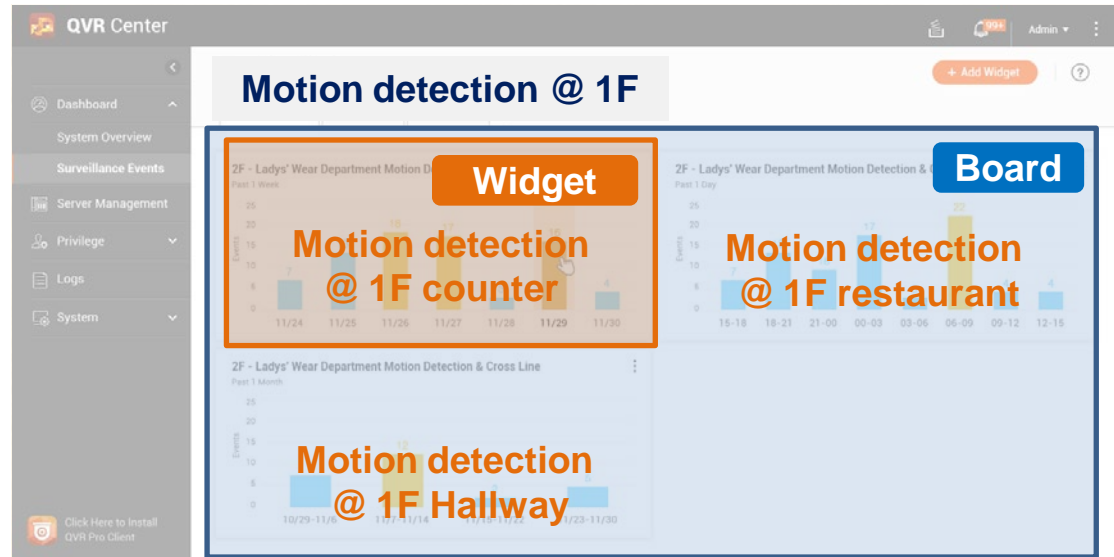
QVR Center

99+ Admin

Dashboard
System Overview
Surveillance Events
Server Management
Privilege
Logs
System

Click Here to Install QVR Pro Client

Motion detection @ 1F

+ Add Widget

2F - Ladys' Wear Department Motion De
Past 1 Week

Widget

Motion detection @ 1F counter

25
20
15
10
5
0
Events

7
15
17
16
4

11/24 11/25 11/26 11/27 11/28 11/29 11/30

2F - Ladys' Wear Department Motion Detection & C
Past 1 Day

Board

Motion detection @ 1F restaurant

25
20
15
10
5
0
Events

7
17
22
4

15-18 18-21 21-00 00-03 03-06 06-09 09-12 12-15

2F - Ladys' Wear Department Motion Detection & Cross Line
Past 1 Month

Motion detection @ 1F Hallway

25
20
15
10
5
0
Events

12
6

10/29-11/6 11/7-11/14 11/15-11/22 11/23-11/30